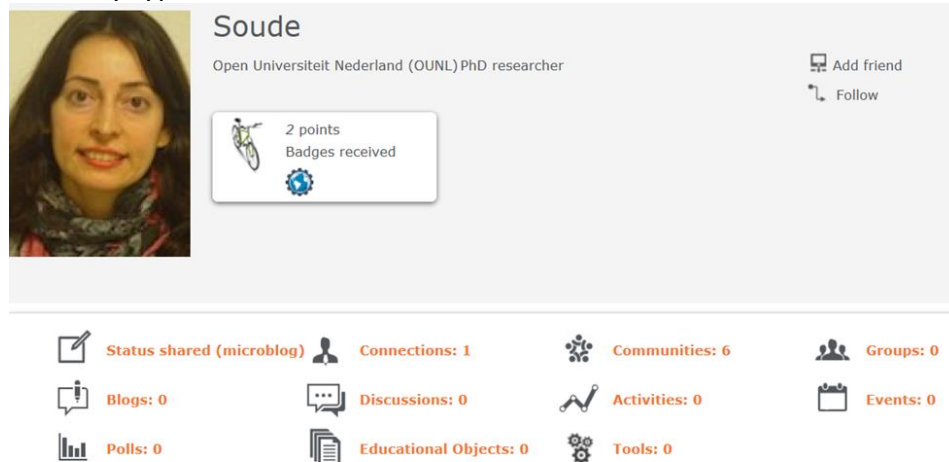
Soude

Open Universiteit Nederland (OUNL) PhD researcher

Add friend

Follow

2 points
Badges received

Status shared (microblog)

Connections: 1

Communities: 6

Groups: 0

Blogs: 0

Discussions: 0

Activities: 0

Events: 0

Polls: 0

Educational Objects: 0

Tools: 0